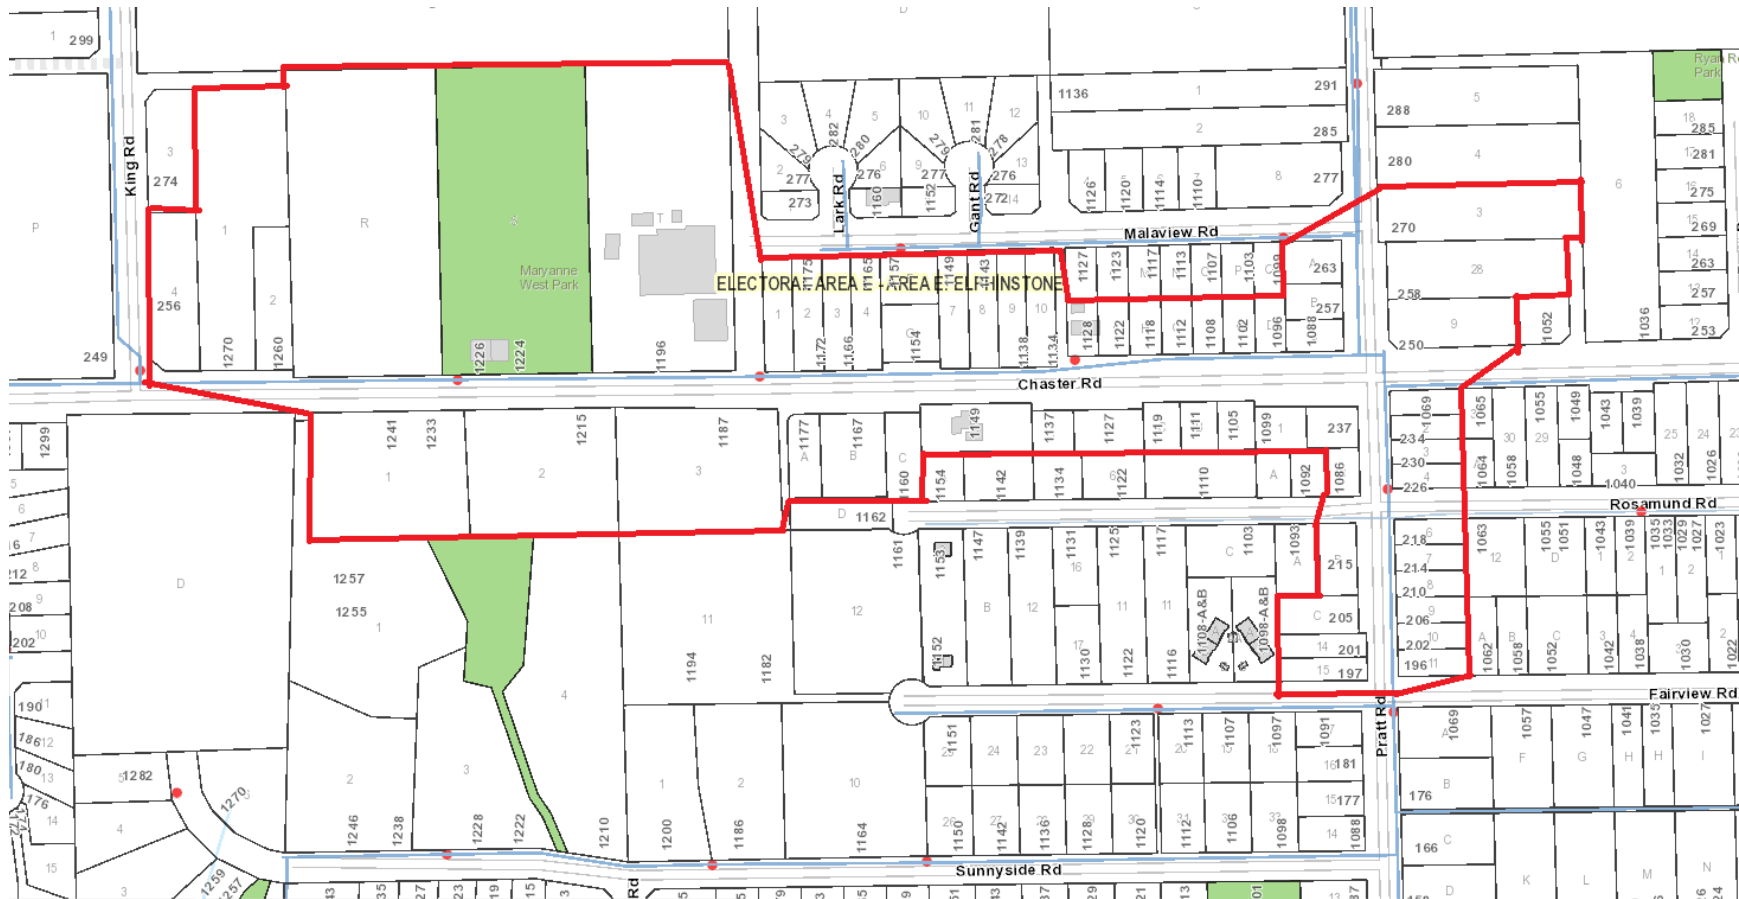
King Rd
Lark Rd
Gant Rd
Malaview Rd
Chaster Rd
Rosamund Rd
Fairview Rd
Pratt Rd
Sunnyside Rd

ELECTORAL AREA E - AREA E: ELPHINSTONE

Maryanne West Park
Ryan Park

299
274
256
249
1270
1260
1226
1224
1196
1136
291
285
277
288
280
270
258
250
263
257
253
269
275
281
285
279
280
276
277
273
278
276
272
279
282
1175
1165
1157
1149
1143
1127
1123
1117
1113
1107
1103
1099
1172
1166
1154
1138
1134
1128
1122
1118
1112
1108
1102
1096
1088
1052
1036
1241
1233
1215
1187
1177
1167
1160
1154
1149
1142
1137
1134
1127
1122
1119
1111
1110
1105
1099
1092
1086
237
1162
1069
1065
1055
1049
1043
1039
1064
1058
1048
1040
1032
1026
234
230
226
218
214
210
206
202
196
1063
1055
1051
1043
1039
1035
1033
1029
1027
1023
1062
1058
1052
1042
1038
1030
1022
1299
208
202
190
186
180
176
1282
1270
1257
1255
1161
1153
1152
1147
1139
1131
1130
1125
1122
1117
1116
1108-A&B
1098-A&B
1103
1093
215
205
201
197
1194
1182
1246
1238
1228
1222
1210
1200
1186
1164
1151
1150
1142
1136
1128
1123
1120
1113
1112
1107
1106
1098
1097
1091
1088
181
177
1069
1057
1047
1041
1035
1027
176
166
1259
1257